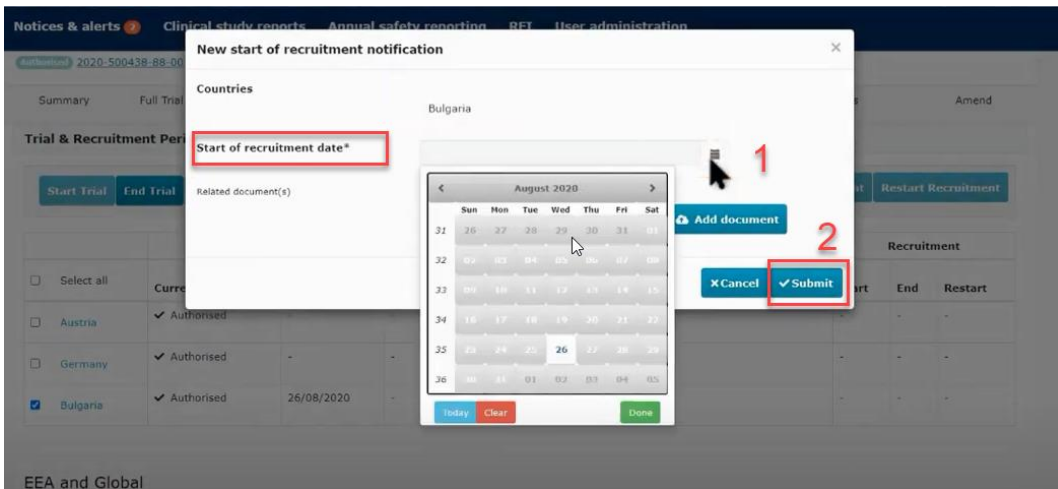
Notices & alerts 2 Clinical study reports Annual safety reporting RFI User administration

Authorised 2020-500438-88-00

Summary Full Trial Amend

Trial & Recruitment Per

Start Trial End Trial Restart Recruitment

New start of recruitment notification

Countries

Bulgaria

Start of recruitment date*

1

Related document(s)

Add document

2

×Cancel ✓Submit

| | Sun | Mon | Tue | Wed | Thu | Fri | Sat |
|---|---|---|---|---|---|---|---|
| 31 | 26 | 27 | 28 | 29 | 30 | 31 | 01 |
| 32 | 02 | 03 | 04 | 05 | 06 | 07 | 08 |
| 33 | 09 | 10 | 11 | 12 | 13 | 14 | 15 |
| 34 | 16 | 17 | 18 | 19 | 20 | 21 | 22 |
| 35 | 23 | 24 | 25 | 26 | 27 | 28 | 29 |
| 36 | 30 | 31 | 01 | 02 | 03 | 04 | 05 |

August 2020

Today Clear Done

| | Select all | Curre | | | Recruitment | | |
|---|---|---|---|---|---|---|---|
| | | | | | rt | End | Restart |
| | Austria | ✓ Authorised | | | - | - | - |
| | Germany | ✓ Authorised | - | - | - | - | - |
| ☑ | Bulgaria | ✓ Authorised | 26/08/2020 | - | - | - | - |

EEA and Global